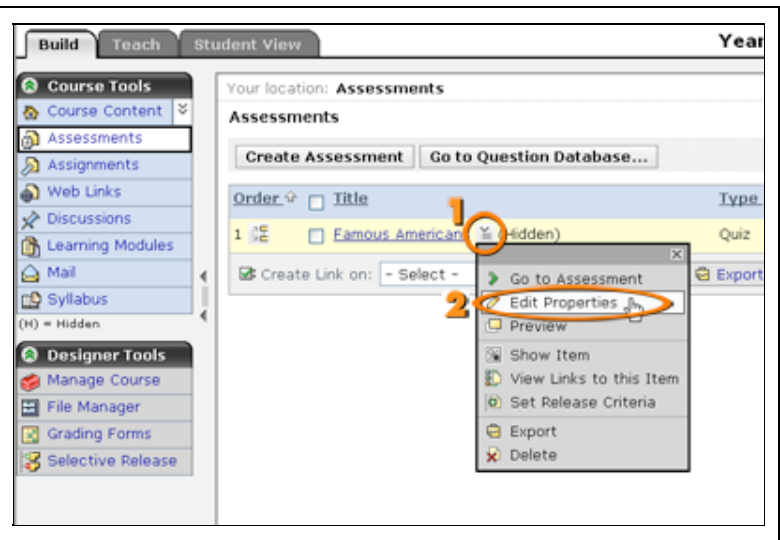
Build Teach Student View

Year

Course Tools
Course Content
Assessments
Assignments
Web Links
Discussions
Learning Modules
Mail
Syllabus
(H) = Hidden

Designer Tools
Manage Course
File Manager
Grading Forms
Selective Release

Your location: Assessments

Assessments

Create Assessment | Go to Question Database...

| Order | Title | Type |
|---|---|---|
| 1 | Famous American (Hidden) | Quiz |

Create Link on: - Select -

Export

1

2

Go to Assessment
Edit Properties
Preview
Show Item
View Links to this Item
Set Release Criteria
Export
Delete